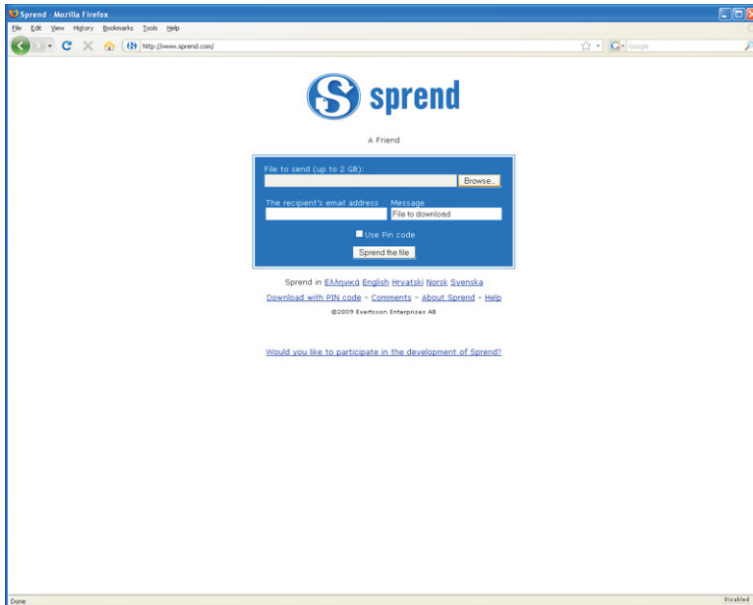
Sprend - Mozilla Firefox

File Edit View History Bookmarks Tools Help

http://www.sprend.com/

Google

sprend

A Friend

File to send (up to 2 GB):

Browse...

The recipient's email address

Message

File to download

Use Pin code

Sprend the file

Sprend in Ελληνικά English Hrvatski Norsk Svenska

Download with PIN code - Comments - About Sprend - Help

©2009 Evertsson Enterprises AB

Would you like to participate in the development of Sprend?

Done

Disabled